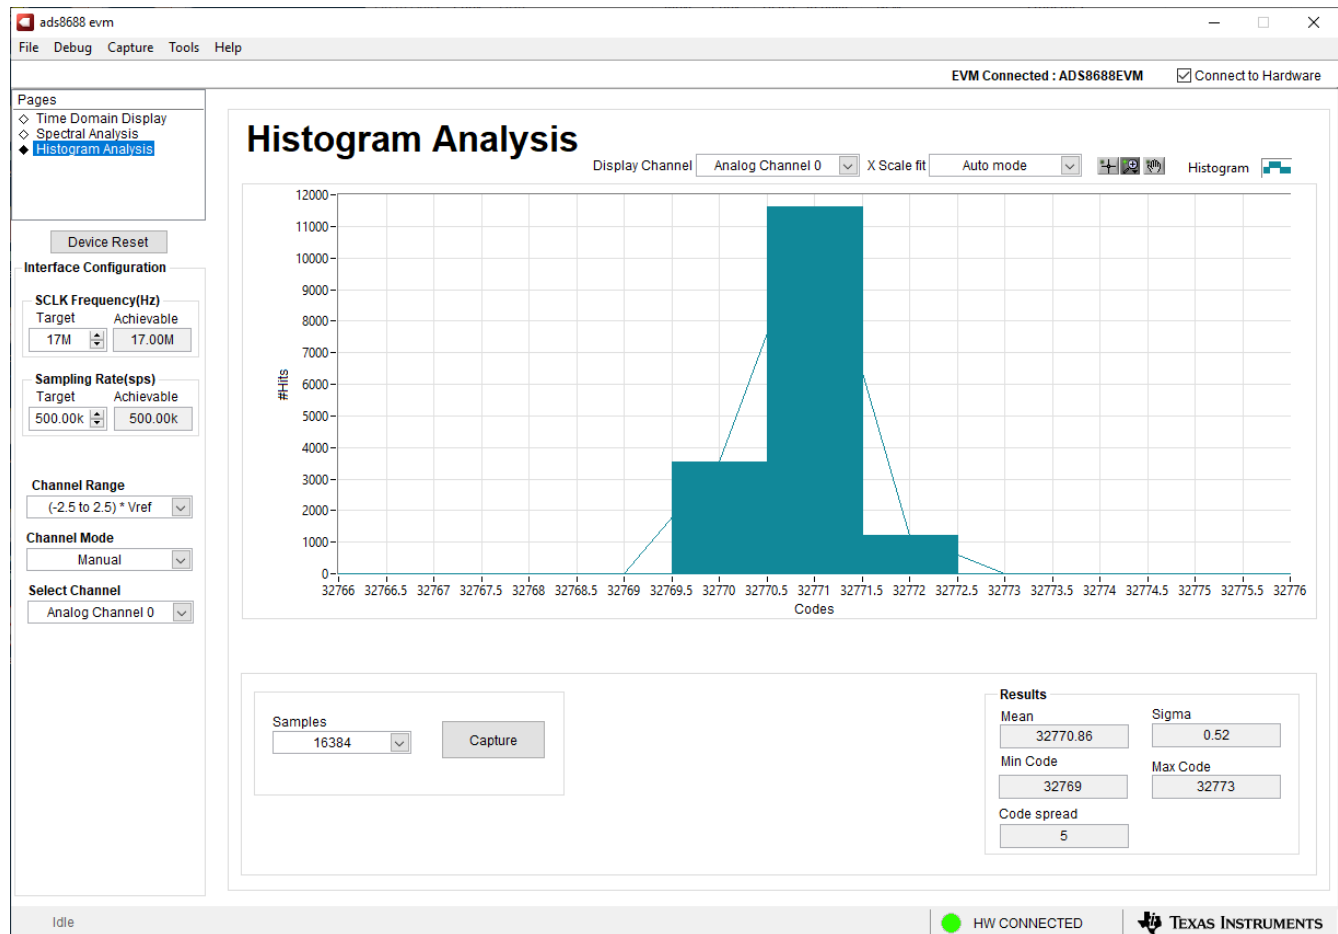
ads8688 evm

File Debug Capture Tools Help

EVM Connected : ADS8688EVM
Connect to Hardware

Pages
◇ Time Domain Display
◇ Spectral Analysis
◆ Histogram Analysis

Device Reset

Interface Configuration

SCLK Frequency(Hz)
Target Achievable
17M 17.00M

Sampling Rate(sps)
Target Achievable
500.00k 500.00k

Channel Range
(-2.5 to 2.5) * Vref

Channel Mode
Manual

Select Channel
Analog Channel 0

Histogram Analysis

Display Channel Analog Channel 0 X Scale fit Auto mode Histogram

12000
11000
10000
9000
8000
7000
6000
5000
4000
3000
2000
1000
0

#Hits

32766 32766.5 32767 32767.5 32768 32768.5 32769 32769.5 32770 32770.5 32771 32771.5 32772 32772.5 32773 32773.5 32774 32774.5 32775 32775.5 32776
Codes

Samples
16384

Capture

Results
Mean
32770.86
Sigma
0.52
Min Code
32769
Max Code
32773
Code spread
5

Idle

HW CONNECTED

Texas Instruments